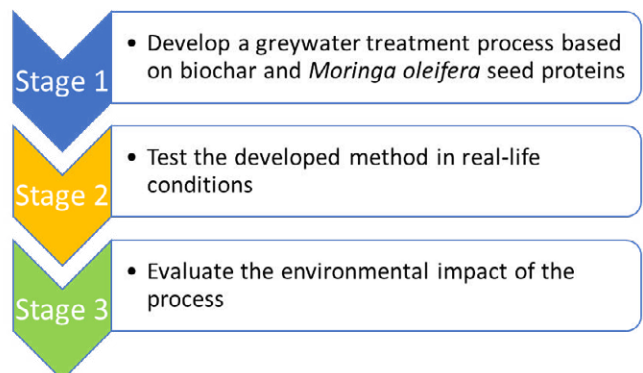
Stage 1

• Develop a greywater treatment process based on biochar and Moringa oleifera seed proteins

Stage 2

• Test the developed method in real-life conditions

Stage 3

• Evaluate the environmental impact of the process